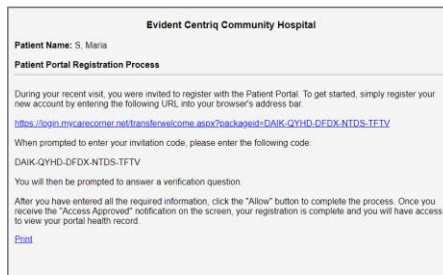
Evident Centriq Community Hospital

Patient Name: S, Maria

Patient Portal Registration Process

During your recent visit, you were invited to register with the Patient Portal. To get started, simply register your new account by entering the following URL into your browser's address bar.

https://login.mycarecorner.net/transferwelcome.aspx?packageid=DAIK-QYHD-DFDX-NTDS-TFTV

When prompted to enter your invitation code, please enter the following code:

DAIK-QYHD-DFDX-NTDS-TFTV

You will then be prompted to answer a verification question.

After you have entered all the required information, click the "Allow" button to complete the process. Once you receive the "Access Approved" notification on the screen, your registration is complete and you will have access to view your portal health record.

Print